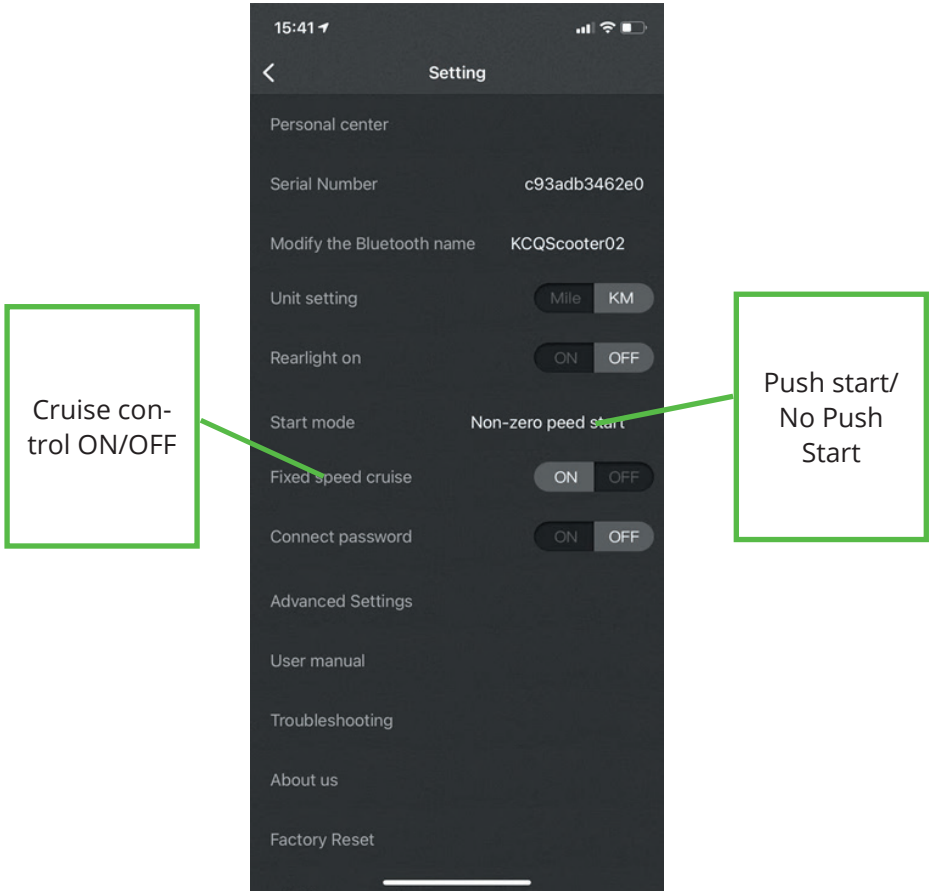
15:41

Setting

Personal center

Serial Number c93adb3462e0

Modify the Bluetooth name KCQScooter02

Unit setting Mile KM

Rearlight on ON OFF

Start mode Non-zero peed start

Fixed speed cruise ON OFF

Connect password ON OFF

Advanced Settings

User manual

Troubleshooting

About us

Factory Reset

Cruise control ON/OFF

Push start/ No Push Start